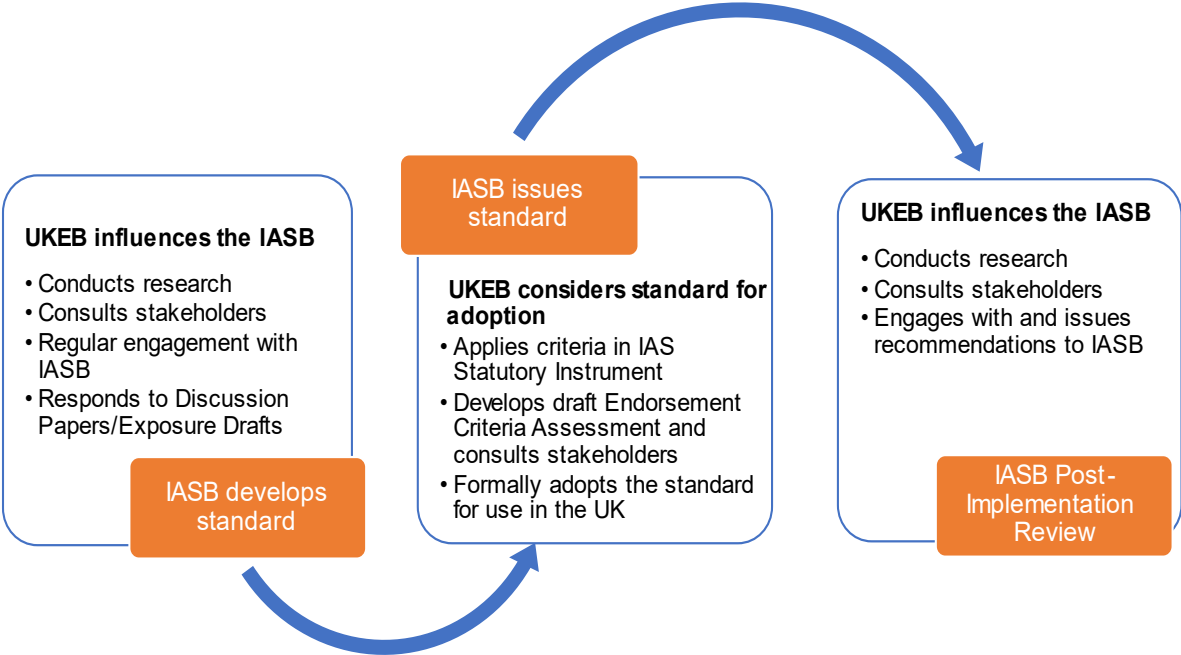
UKEB influences the IASB

• Conducts research
• Consults stakeholders
• Regular engagement with IASB
• Responds to Discussion Papers/Exposure Drafts

IASB develops standard

IASB issues standard

UKEB considers standard for adoption

• Applies criteria in IAS Statutory Instrument
• Develops draft Endorsement Criteria Assessment and consults stakeholders
• Formally adopts the standard for use in the UK

UKEB influences the IASB

• Conducts research
• Consults stakeholders
• Engages with and issues recommendations to IASB

IASB Post-Implementation Review